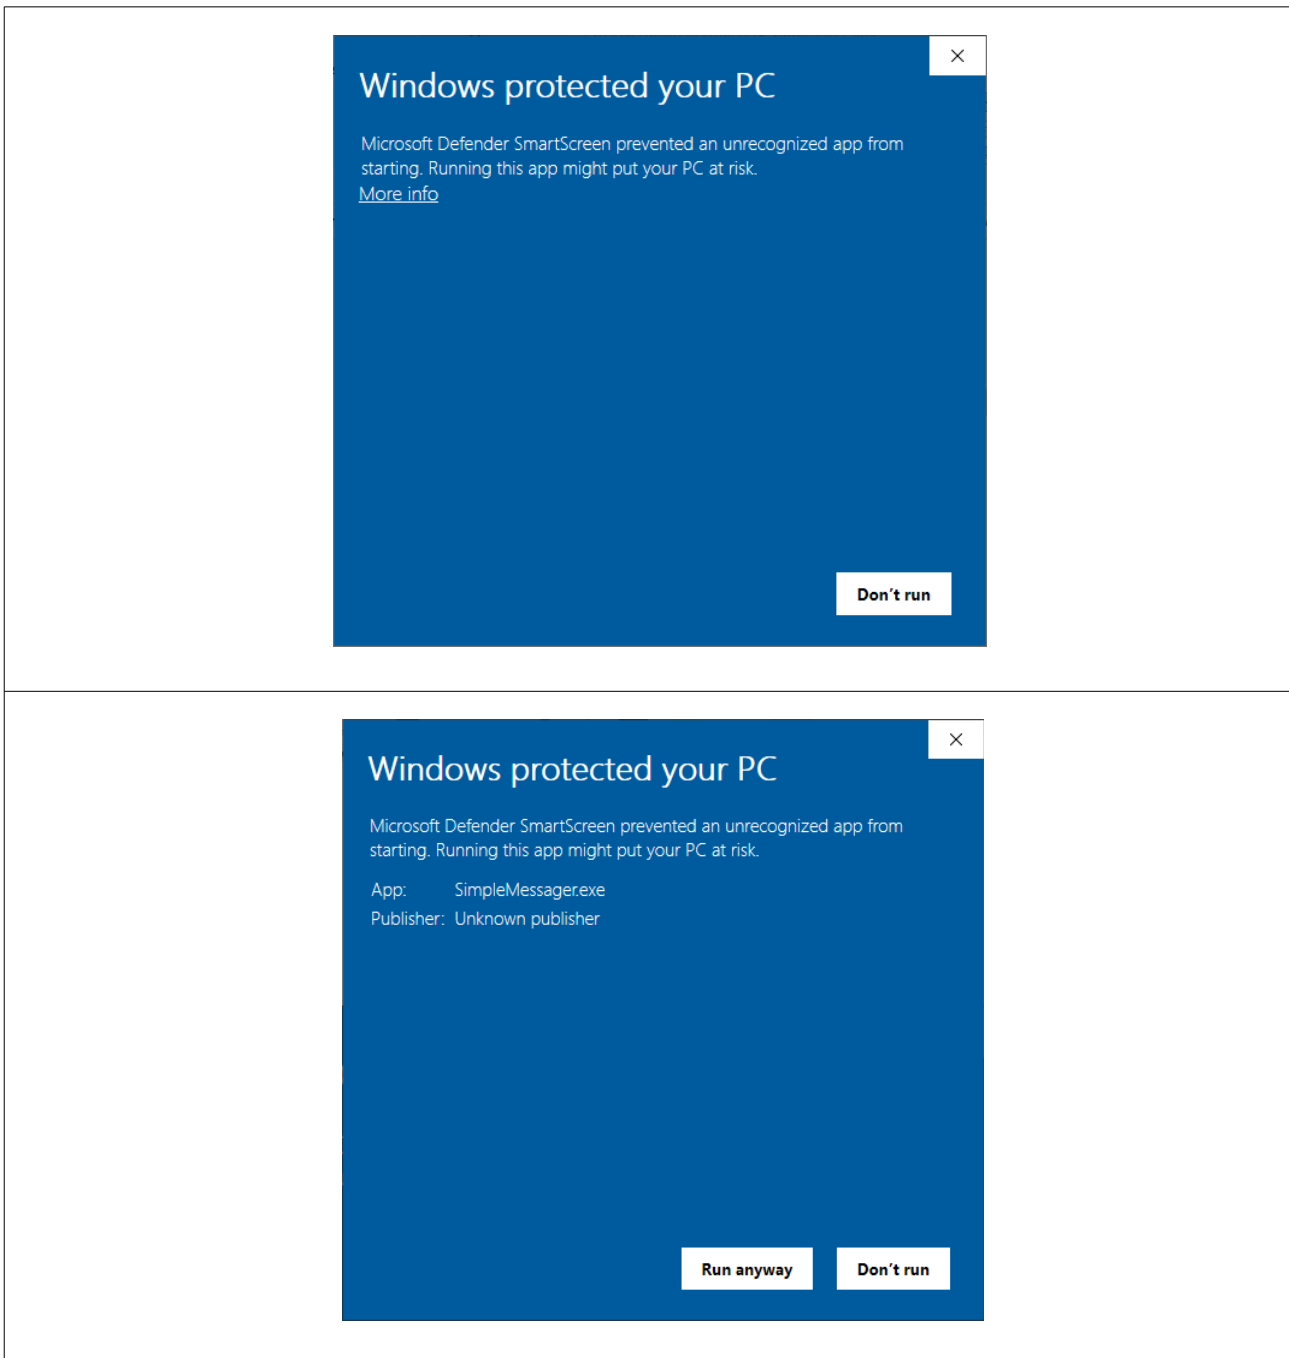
×

Windows protected your PC

Microsoft Defender SmartScreen prevented an unrecognized app from starting. Running this app might put your PC at risk.
More info

Don't run

×

Windows protected your PC

Microsoft Defender SmartScreen prevented an unrecognized app from starting. Running this app might put your PC at risk.

App: SimpleMessager.exe
Publisher: Unknown publisher

Run anyway

Don't run